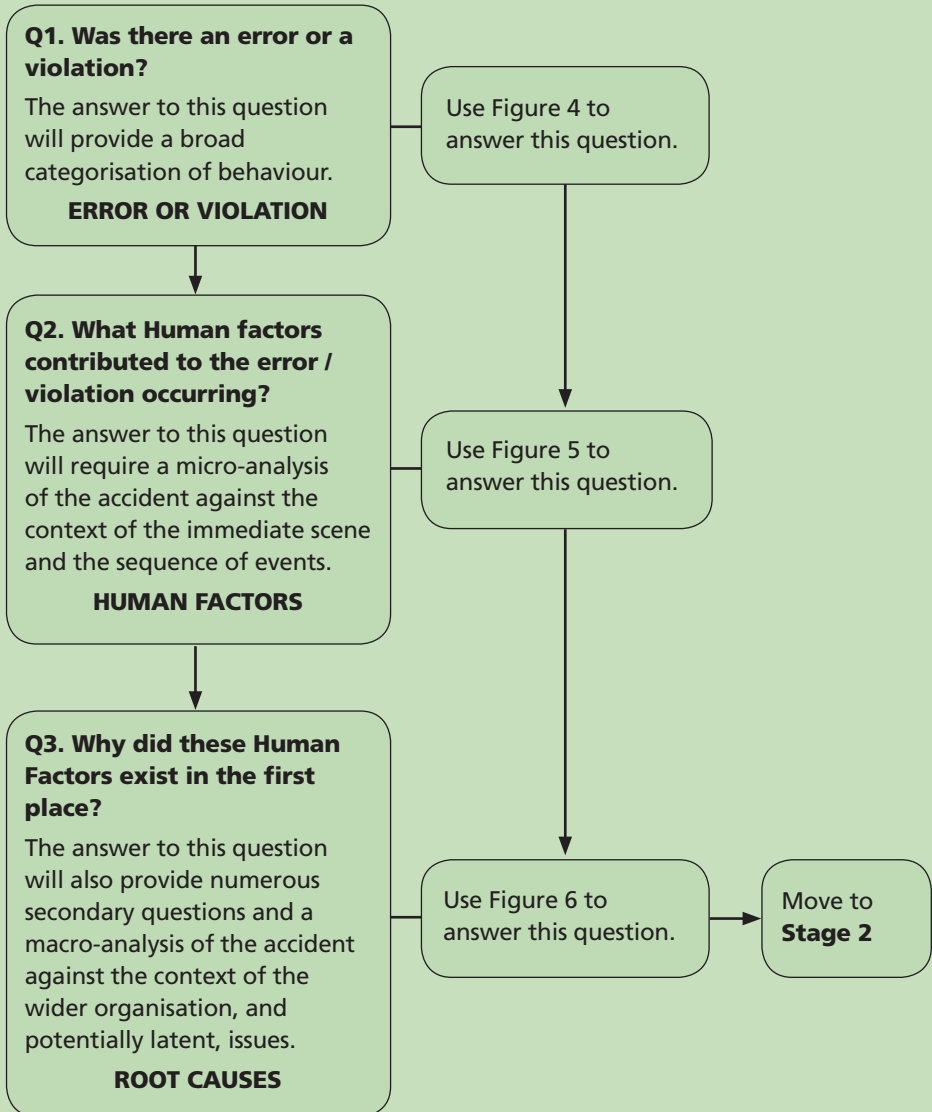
Q1. Was there an error or a violation?

The answer to this question will provide a broad categorisation of behaviour.

ERROR OR VIOLATION

Use Figure 4 to answer this question.

Q2. What Human factors contributed to the error / violation occurring?

The answer to this question will require a micro-analysis of the accident against the context of the immediate scene and the sequence of events.

HUMAN FACTORS

Use Figure 5 to answer this question.

Q3. Why did these Human Factors exist in the first place?

The answer to this question will also provide numerous secondary questions and a macro-analysis of the accident against the context of the wider organisation, and potentially latent, issues.

ROOT CAUSES

Use Figure 6 to answer this question.

Move to **Stage 2**